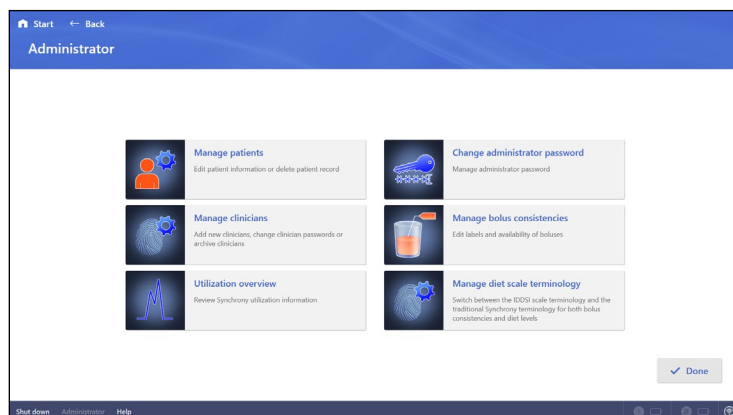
Start ← Back

Administrator

Manage patients
Edit patient information or delete patient record

Change administrator password
Manage administrator password

Manage clinicians
Add new clinicians, change clinician passwords or archive clinicians

Manage bolus consistencies
Edit labels and availability of boluses

Utilization overview
Review Synchrony utilization information

Manage diet scale terminology
Switch between the IDDSI scale terminology and the traditional Synchrony terminology for both bolus consistencies and diet levels

✓ Done

Shut down Administrator Help